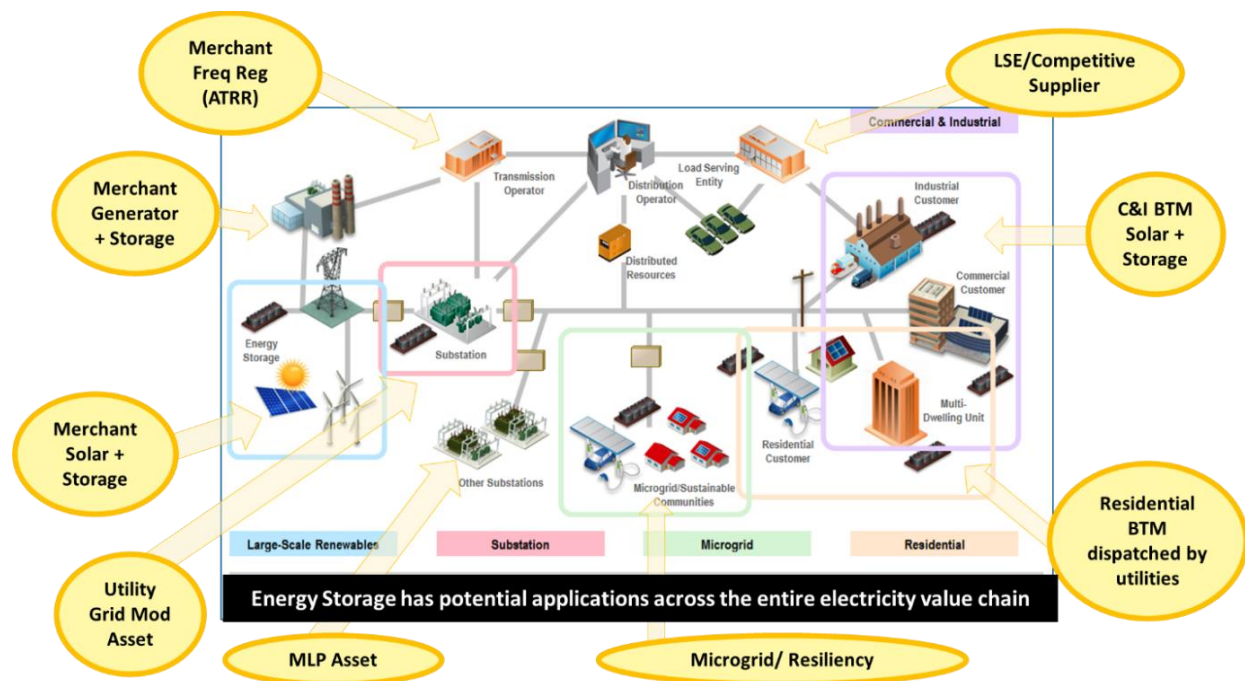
Merchant Freq Reg (ATRR)

LSE/Competitive Supplier

Commercial & Industrial

Merchant Generator + Storage

Transmission Operator

Distribution Operator

Load Serving Entity

Industrial Customer

C&I BTM Solar + Storage

Distributed Resources

Commercial Customer

Energy Storage

Substation

Merchant Solar + Storage

Residential Customer

Multi-Dwelling Unit

Other Substations

Microgrid/Sustainable Communities

Residential BTM dispatched by utilities

Large-Scale Renewables

Substation

Microgrid

Residential

Utility Grid Mod Asset

Energy Storage has potential applications across the entire electricity value chain

MLP Asset

Microgrid/ Resiliency